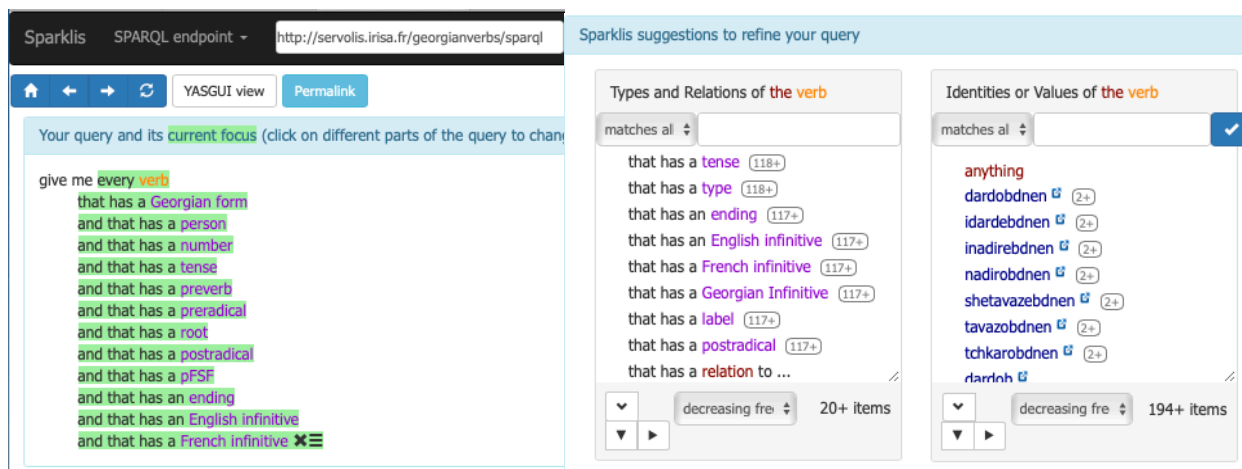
Sparklis SPARQL endpoint http://servolis.irisa.fr/georgianverbs/sparql

YASGUI view Permalink

Your query and its current focus (click on different parts of the query to chang

give me every verb
that has a Georgian form
and that has a person
and that has a number
and that has a tense
and that has a preverb
and that has a preradical
and that has a root
and that has a postradical
and that has a pFSF
and that has an ending
and that has an English infinitive
and that has a French infinitive

Sparklis suggestions to refine your query

Types and Relations of the verb

matches al

that has a tense 118+
that has a type 118+
that has an ending 117+
that has an English infinitive 117+
that has a French infinitive 117+
that has a Georgian Infinitive 117+
that has a label 117+
that has a postradical 117+
that has a relation to ...

decreasing fre 20+ items

Identities or Values of the verb

matches al

anything
dardobdnen 2+
idardebdnen 2+
inadirebdnen 2+
nadirobdnen 2+
shetavazebdnen 2+
tavazobdnen 2+
tchkarobdnen 2+
dardob

decreasing fre 194+ items